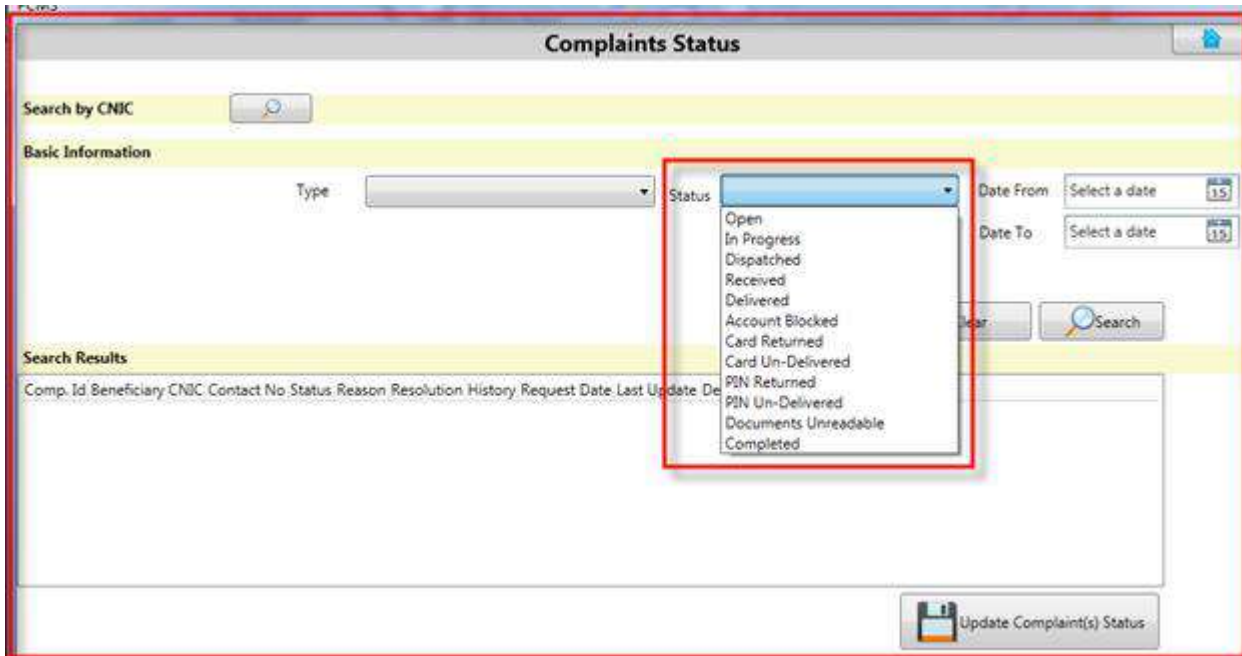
Complaints Status

Search by CNIC

Basic Information

Type

Status

Open
In Progress
Dispatched
Received
Delivered
Account Blocked
Card Returned
Card Un-Delivered
PIN Returned
PIN Un-Delivered
Documents Unreadable
Completed

Date From Select a date 15

Date To Select a date 15

lear

Search

Search Results

Comp. Id Beneficiary CNIC Contact No Status Reason Resolution History Request Date Last Update De

Update Complaint(s) Status